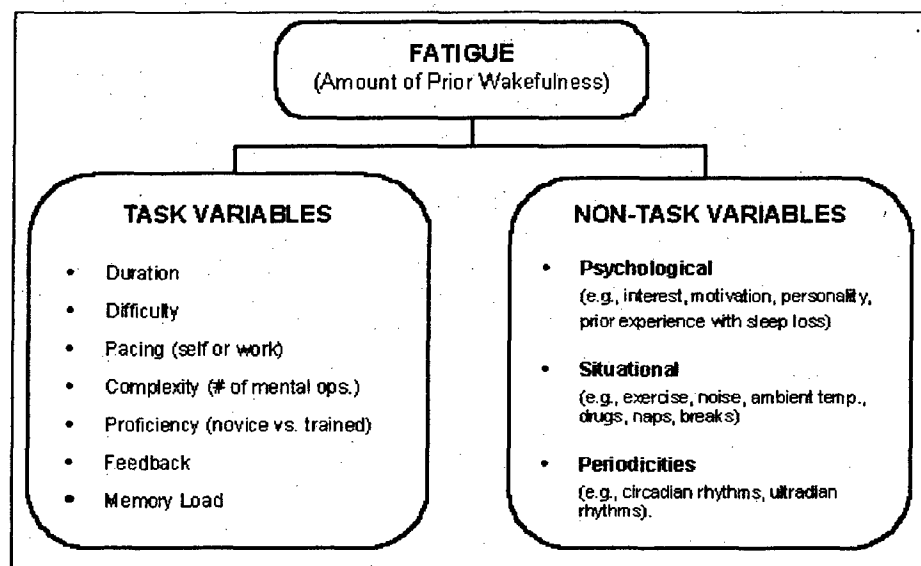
FATIGUE
(Amount of Prior Wakefulness)

TASK VARIABLES

• Duration
• Difficulty
• Pacing (self or work)
• Complexity (# of mental ops.)
• Proficiency (novice vs. trained)
• Feedback
• Memory Load

NON-TASK VARIABLES

• Psychological
(e.g., interest, motivation, personality, prior experience with sleep loss)

• Situational
(e.g., exercise, noise, ambient temp., drugs, naps, breaks)

• Periodicities
(e.g., circadian rhythms, ultradian rhythms).